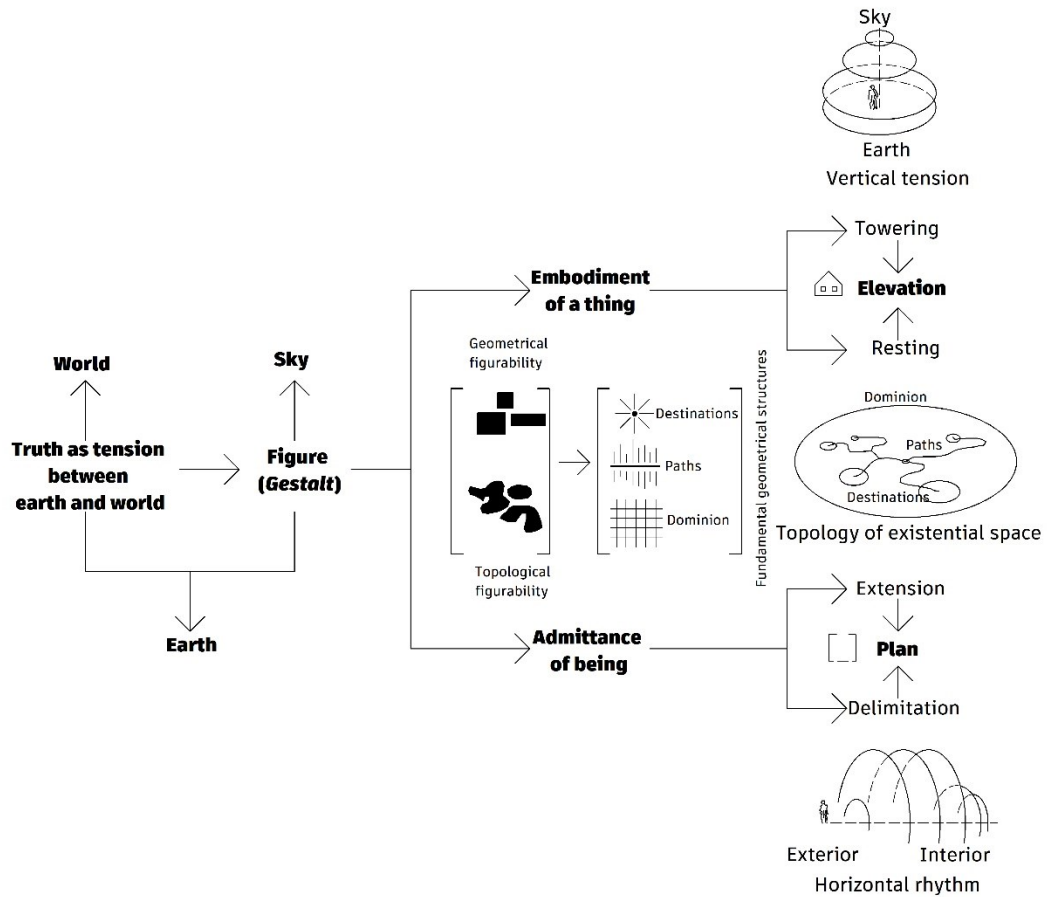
Sky

Earth
Vertical tension

Towering

Elevation

Resting

Embodiment of a thing

World

Sky

Truth as tension between earth and world

Figure (*Gestalt*)

Geometrical figurability

Destinations

Paths

Dominion

Topological figurability

Fundamental geometrical structures

Dominion

Paths

Destinations

Topology of existential space

Earth

Admittance of being

Extension

Plan

Delimitation

Exterior

Interior

Horizontal rhythm